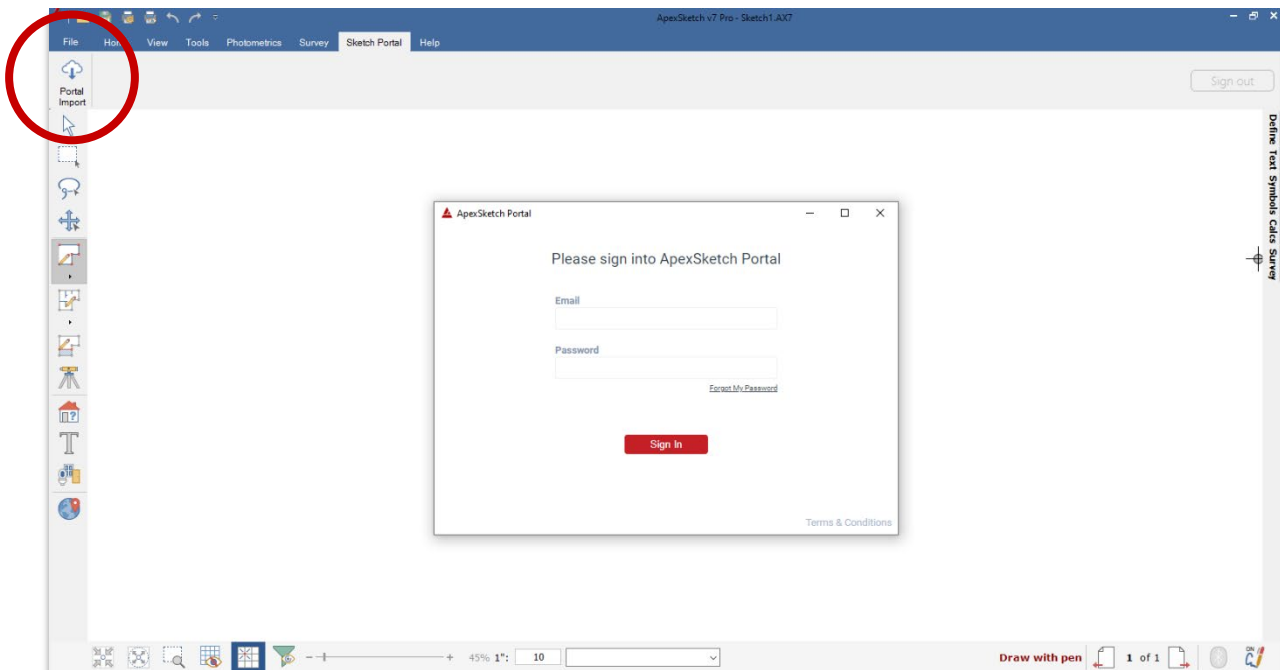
ApexSketch v7 Pro - Sketch1.AX7

File Hom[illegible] View Tools Photometrics Survey Sketch Portal Help

Portal Import

Sign out

Define Text Symbols Calcs Survey

ApexSketch Portal

Please sign into ApexSketch Portal

Email

Password

Forgot My Password

Sign In

Terms & Conditions

45% 1": 10

Draw with pen 1 of 1